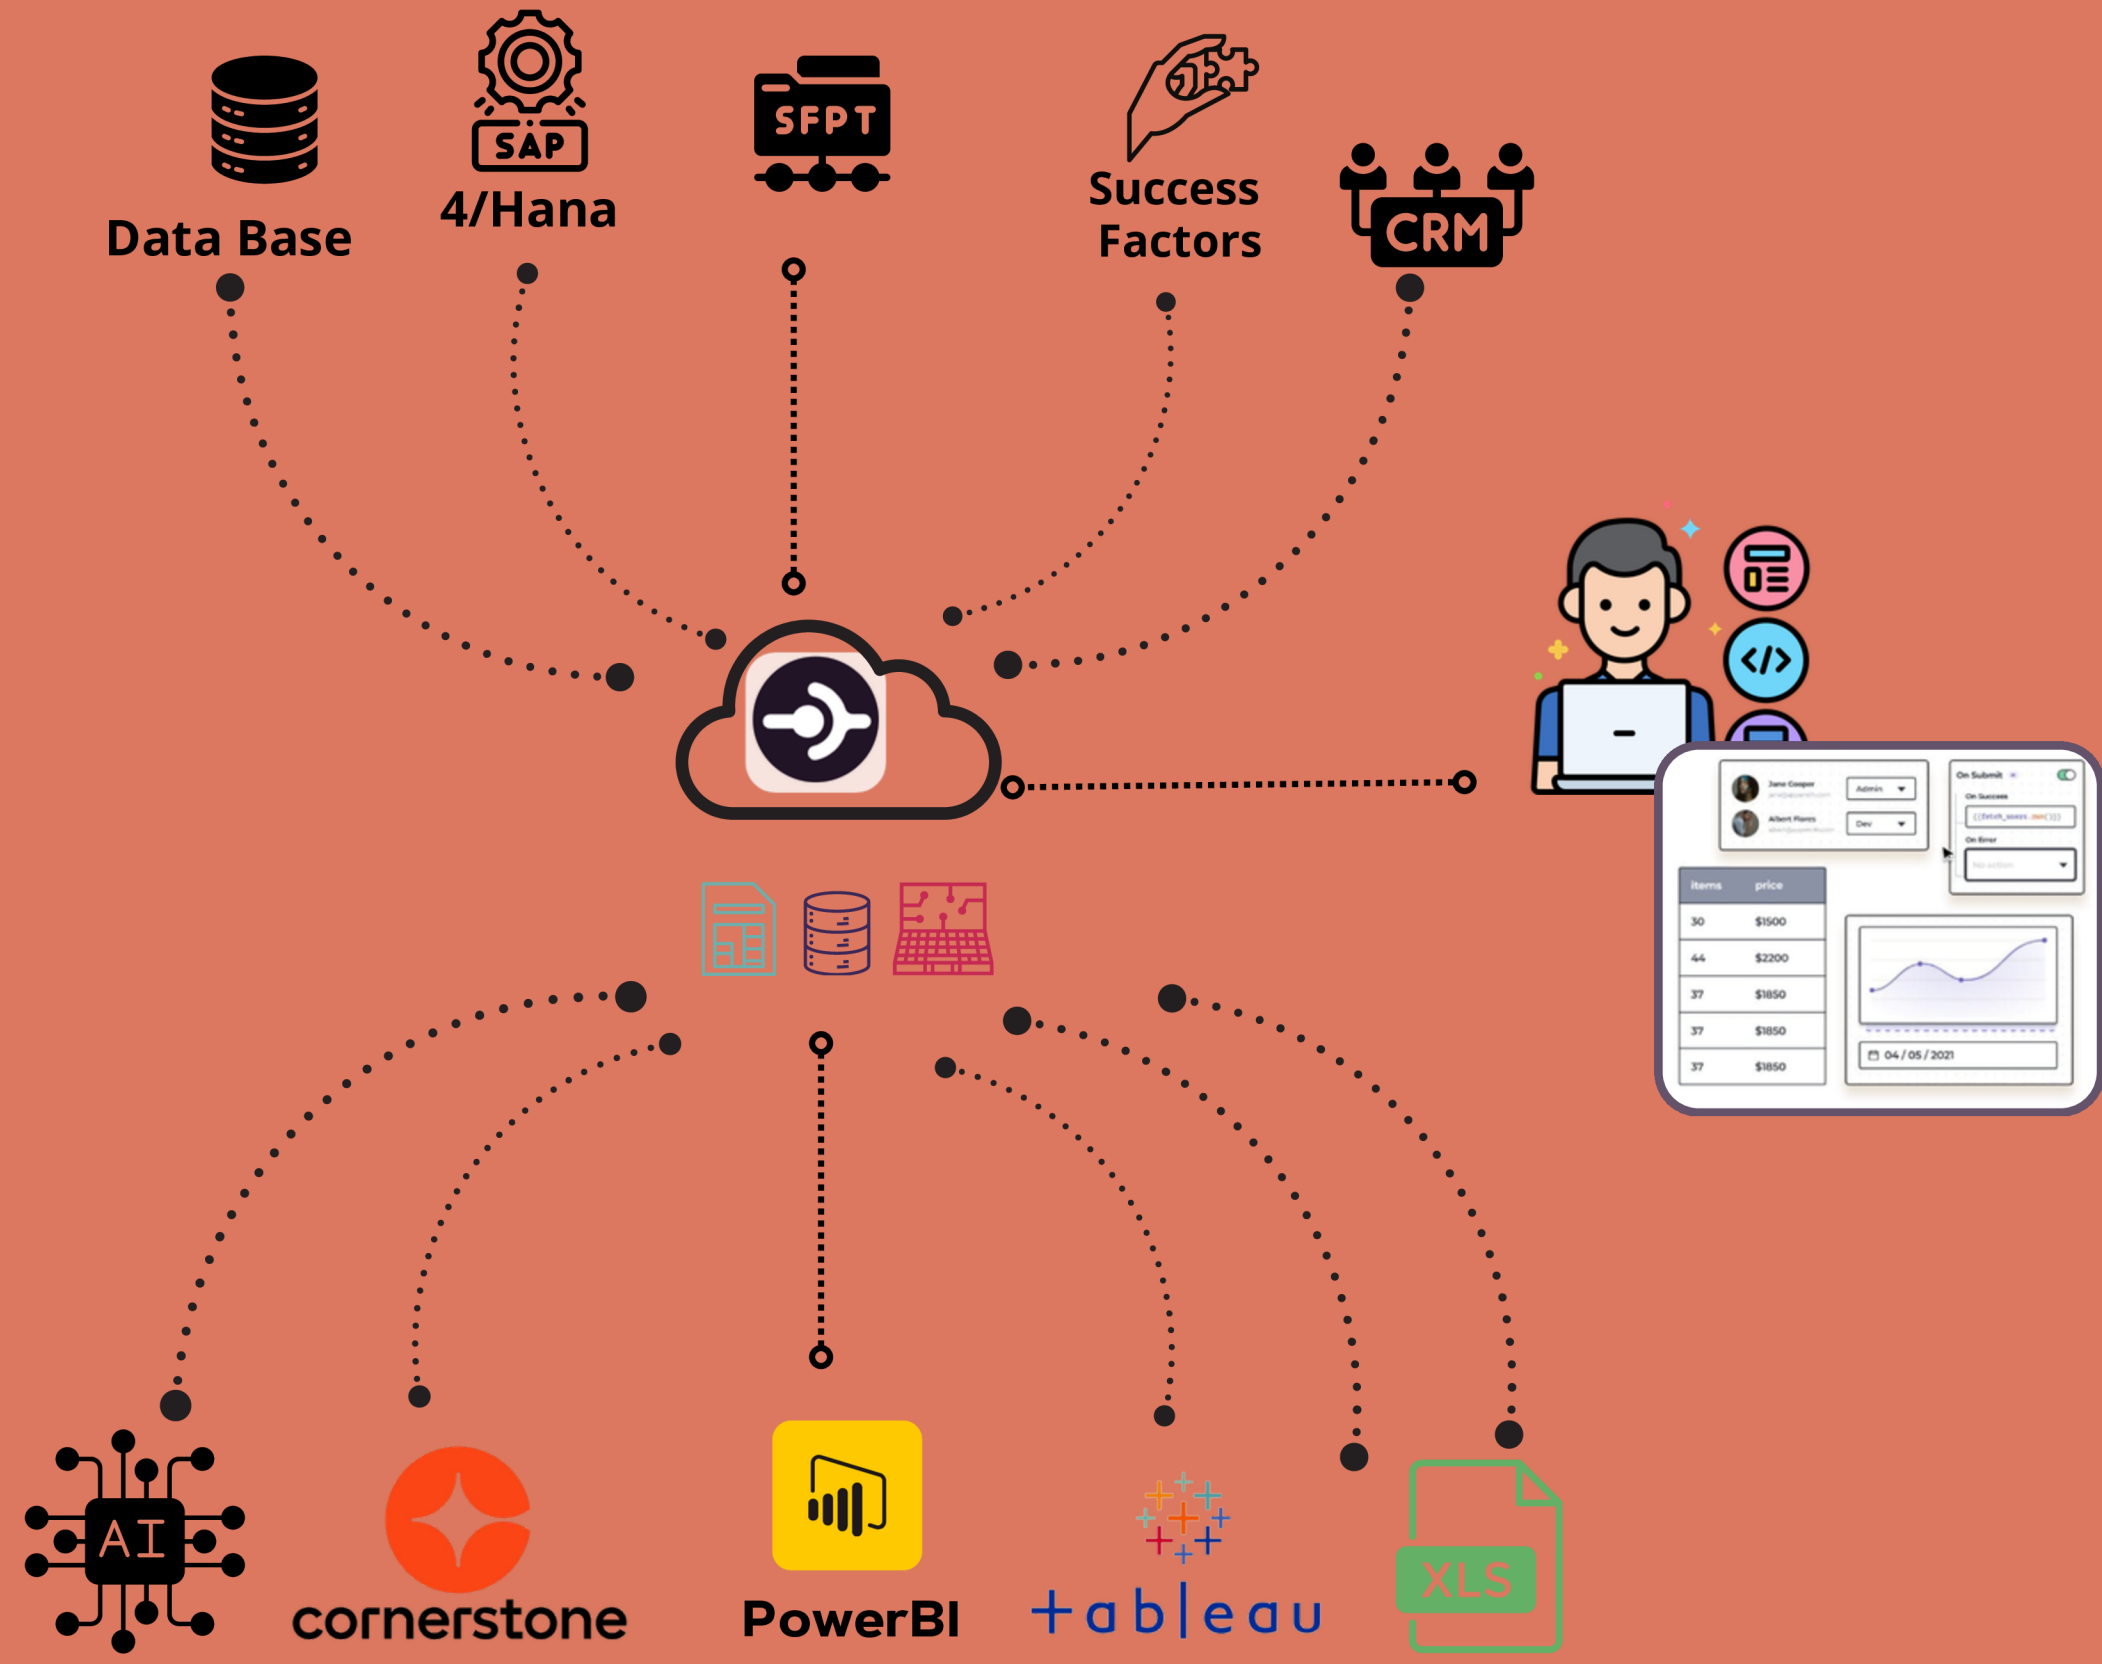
Data Base

SAP
4/Hana

SFPT

Success Factors

CRM

Jane Cooper
Admin
Albert Flores
Dev
On Submit
On Success
On Error

| items | price |
|---|---|
| 30 | $1500 |
| 44 | $2200 |
| 37 | $1850 |
| 37 | $1850 |
| 37 | $1850 |

04 / 05 / 2021

AI

cornerstone

PowerBI

+ a b | e a u

XLS